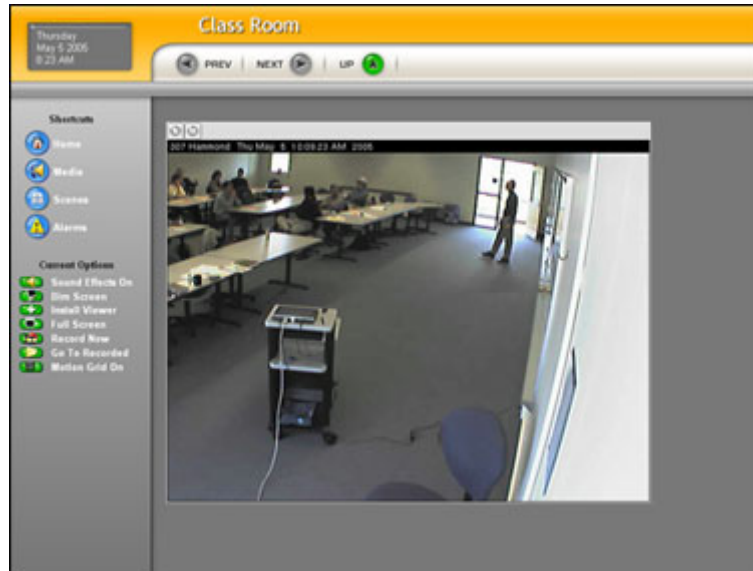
Thursday
May 5 2005
8:23 AM

Class Room

PREV NEXT UP

Shortcuts
Home
Media
Scenes
Alarms

Current Options
Sound Effects On
Dim Screen
Install Viewer
Full Screen
Record Now
Go To Recorded
Motion Grid On

307 Hammond Thu May 5 10:09:23 AM 2005